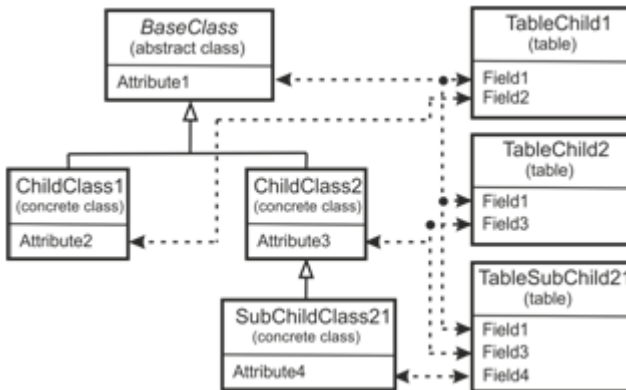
BaseClass
(abstract class)
Attribute1

ChildClass1
(concrete class)
Attribute2

ChildClass2
(concrete class)
Attribute3

SubChildClass21
(concrete class)
Attribute4

TableChild1
(table)
Field1
Field2

TableChild2
(table)
Field1
Field3

TableSubChild21
(table)
Field1
Field3
Field4